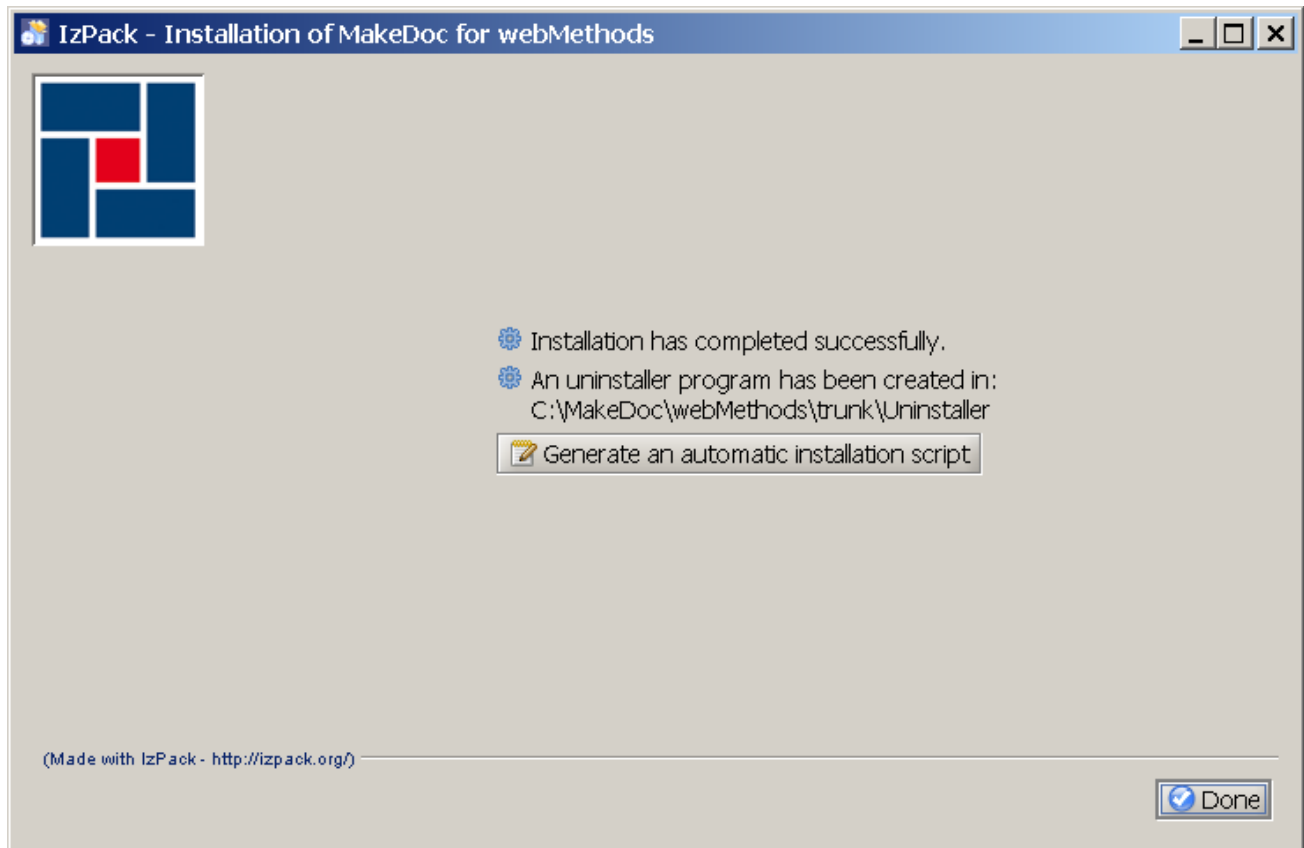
IzPack - Installation of MakeDoc for webMethods

Installation has completed successfully.

An uninstaller program has been created in:
C:\MakeDoc\webMethods\trunk\Uninstaller

Generate an automatic installation script

(Made with IzPack - http://izpack.org/)

Done